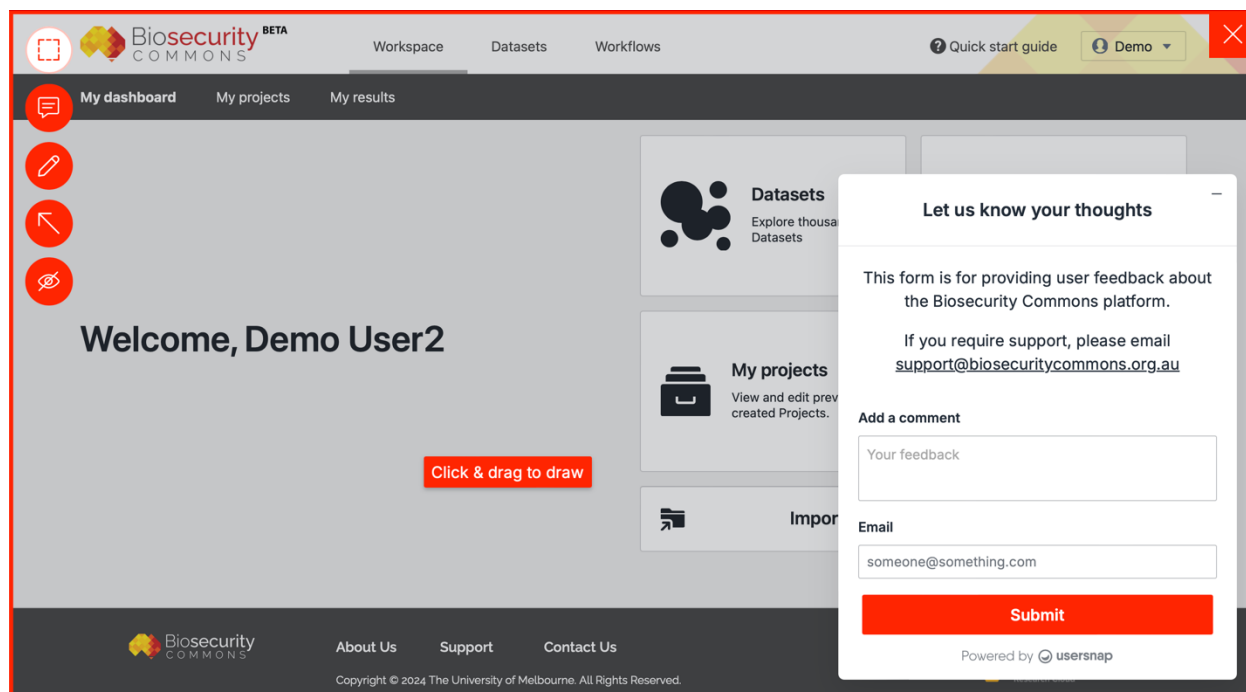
Biosecurity BETA
COMMONS

Workspace

Datasets

Workflows

Quick start guide

Demo

My dashboard

My projects

My results

Welcome, Demo User2

Datasets

Explore thousa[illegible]
Datasets

My projects

View and edit prev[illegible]
created Projects.

Impor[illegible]

Click & drag to draw

Let us know your thoughts

This form is for providing user feedback about the Biosecurity Commons platform.

If you require support, please email support@biosecuritycommons.org.au

Add a comment

Your feedback

Email

someone@something.com

Submit

Powered by usersnap

Biosecurity
COMMONS

About Us

Support

Contact Us

Copyright © 2024 The University of Melbourne. All Rights Reserved.